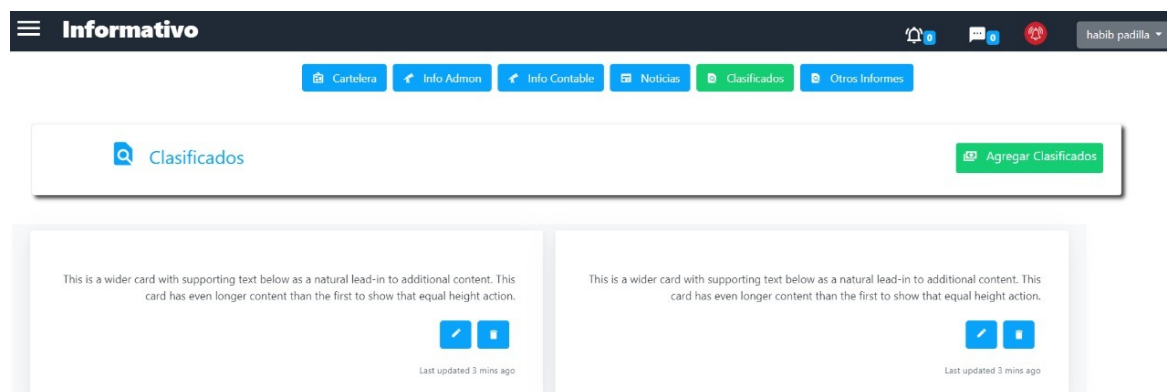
Informativo

0 0 habib padilla

Cartelera Info Admon Info Contable Noticias Clasificados Otros Informes

Clasificados

Agregar Clasificados

This is a wider card with supporting text below as a natural lead-in to additional content. This card has even longer content than the first to show that equal height action.

Last updated 3 mins ago

This is a wider card with supporting text below as a natural lead-in to additional content. This card has even longer content than the first to show that equal height action.

Last updated 3 mins ago